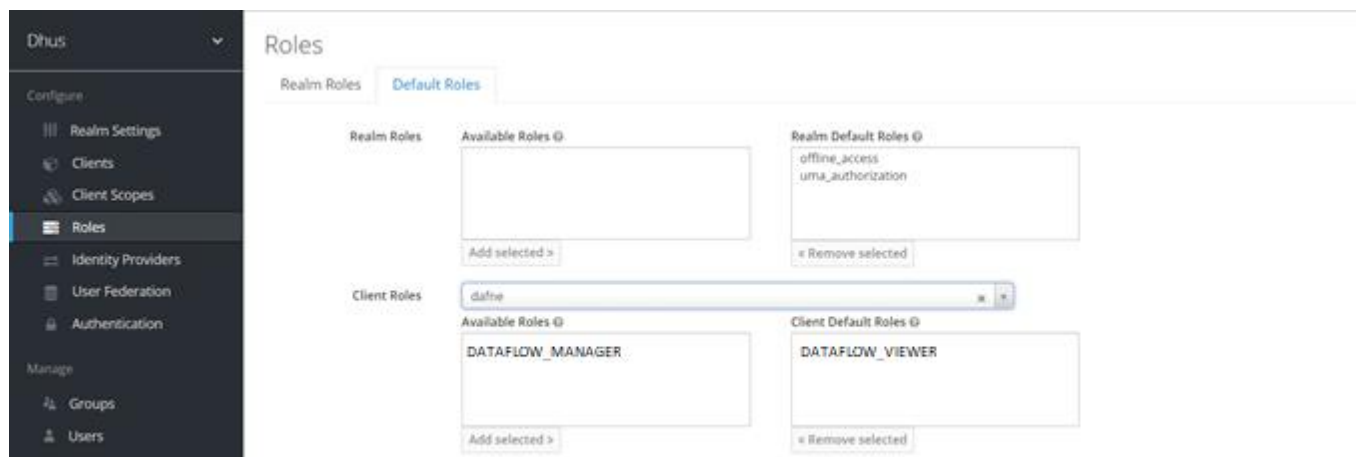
Dhus

Configure

Realm Settings

Clients

Client Scopes

Roles

Identity Providers

User Federation

Authentication

Manage

Groups

Users

Roles

Realm Roles | Default Roles

Realm Roles

Available Roles

Add selected >

Realm Default Roles

offline_access
uma_authorization

« Remove selected

Client Roles

dafne

Available Roles

DATAFLOW_MANAGER

Add selected >

Client Default Roles

DATAFLOW_VIEWER

« Remove selected